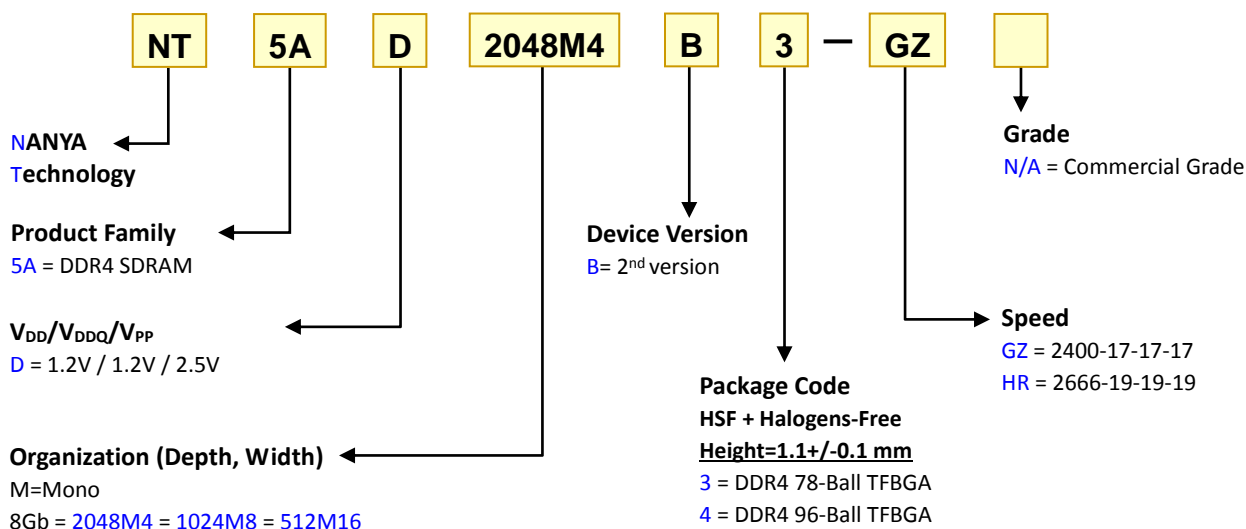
NT 5A D 2048M4 B 3 – GZ

NANYA
Technology

Product Family
5A = DDR4 SDRAM

$V_{DD}/V_{DDQ}/V_{PP}$
D = 1.2V / 1.2V / 2.5V

Organization (Depth, Width)
M=Mono
8Gb = 2048M4 = 1024M8 = 512M16

Device Version
B= 2$^{nd}$ version

Package Code
HSF + Halogens-Free
Height=1.1+/-0.1 mm
3 = DDR4 78-Ball TFBGA
4 = DDR4 96-Ball TFBGA

Grade
N/A = Commercial Grade

Speed
GZ = 2400-17-17-17
HR = 2666-19-19-19